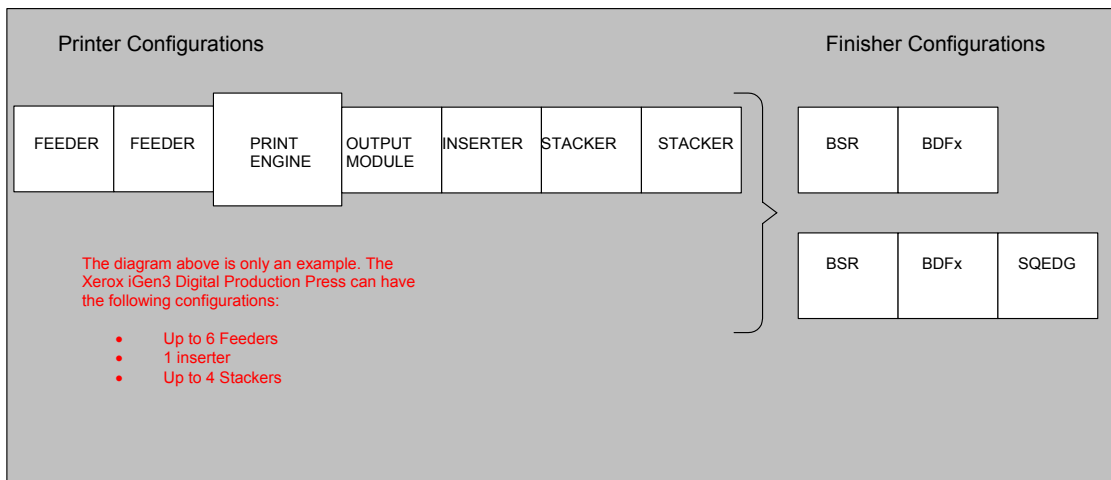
Printer Configurations

Finisher Configurations

FEEDER

FEEDER

PRINT ENGINE

OUTPUT MODULE

INSERTER

STACKER

STACKER

BSR

BDFx

BSR

BDFx

SQEDG

The diagram above is only an example. The Xerox iGen3 Digital Production Press can have the following configurations:

- Up to 6 Feeders
- 1 inserter
- Up to 4 Stackers